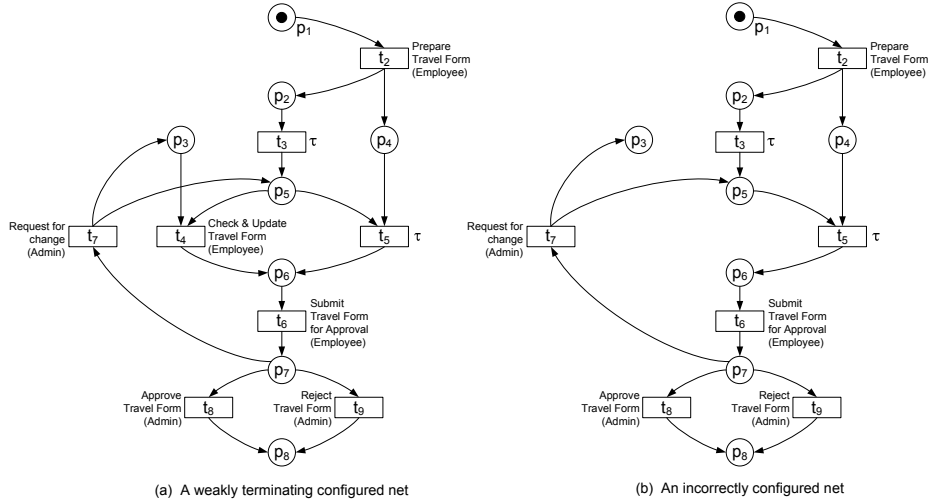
$p_1$

$t_2$ Prepare Travel Form (Employee)

$p_2$

$t_3$ $\tau$

$p_4$

$p_3$

$p_5$

Request for change (Admin) $t_7$

$t_4$ Check & Update Travel Form (Employee)

$t_5$ $\tau$

$p_6$

$t_6$ Submit Travel Form for Approval (Employee)

$p_7$

Approve Travel Form (Admin) $t_8$

Reject Travel Form (Admin) $t_9$

$p_8$

(a) A weakly terminating configured net

$p_1$

$t_2$ Prepare Travel Form (Employee)

$p_2$

$t_3$ $\tau$

$p_4$

$p_3$

$p_5$

Request for change (Admin) $t_7$

$t_5$ $\tau$

$p_6$

$t_6$ Submit Travel Form for Approval (Employee)

$p_7$

Approve Travel Form (Admin) $t_8$

Reject Travel Form (Admin) $t_9$

$p_8$

(b) An incorrectly configured net